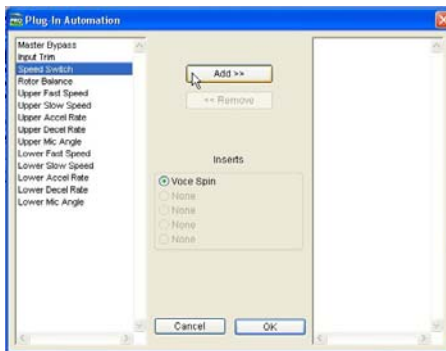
Plug-In Automation

Master Bypass
Input Trim
Speed Switch
Rotor Balance
Upper Fast Speed
Upper Slow Speed
Upper Accel Rate
Upper Decel Rate
Upper Mic Angle
Lower Fast Speed
Lower Slow Speed
Lower Accel Rate
Lower Decel Rate
Lower Mic Angle

Add >>
<< Remove

Inserts
Voce Spin
None
None
None
None

Cancel
OK